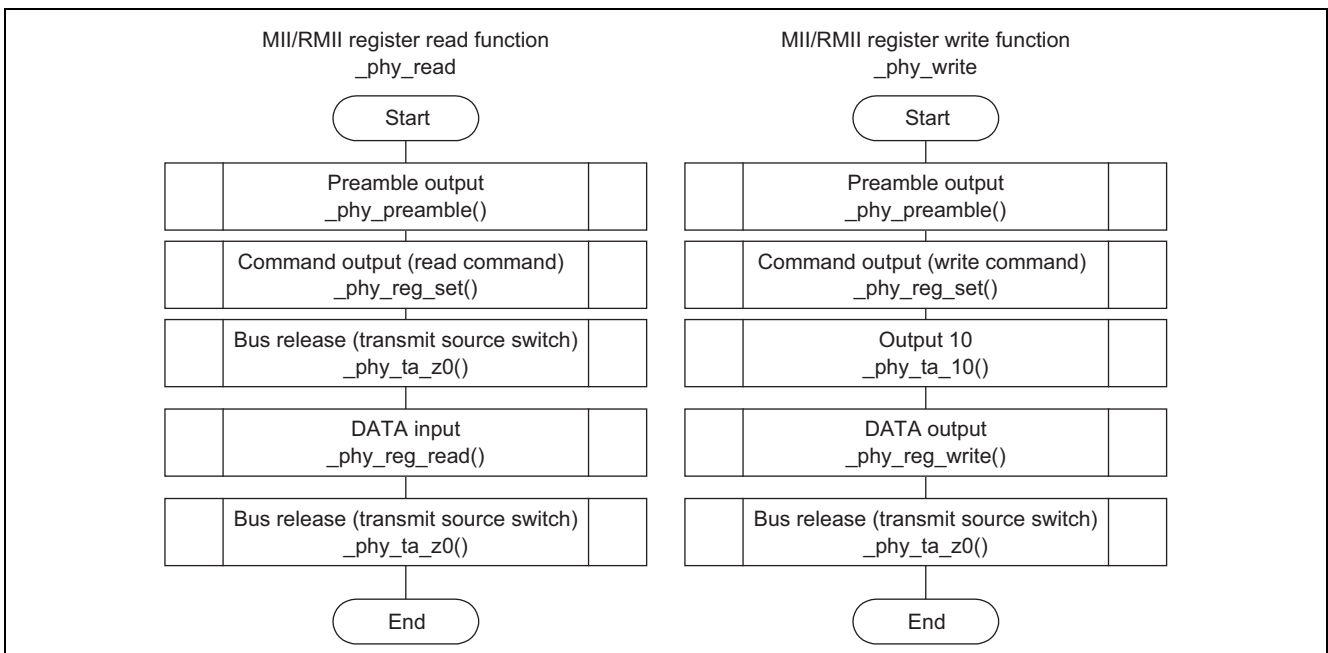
MII/RMII register read function
_phy_read

Start

Preamble output
_phy_preamble()

Command output (read command)
_phy_reg_set()

Bus release (transmit source switch)
_phy_ta_z0()

DATA input
_phy_reg_read()

Bus release (transmit source switch)
_phy_ta_z0()

End

MII/RMII register write function
_phy_write

Start

Preamble output
_phy_preamble()

Command output (write command)
_phy_reg_set()

Output 10
_phy_ta_10()

DATA output
_phy_reg_write()

Bus release (transmit source switch)
_phy_ta_z0()

End